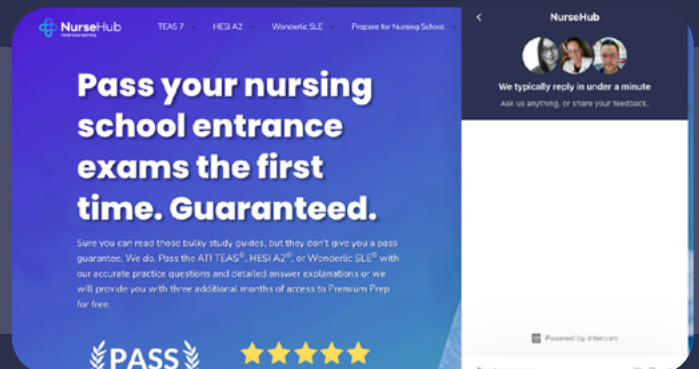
NurseHub

TEAS 7 HESI A2 Wonderlic SLE Prepare for Nursing School

Pass your nursing school entrance exams the first time. Guaranteed.

Sure you can read those bulky study guides, but they don't give you a pass guarantee. We do. Pass the ATI TEAS®, HESI A2®, or Wonderlic SLE® with our accurate practice questions and detailed answer explanations or we will provide you with three additional months of access to Premium Prep for free.

PASS

NurseHub

We typically reply in under a minute

Ask us anything, or share your feedback.

Powered by Intercom